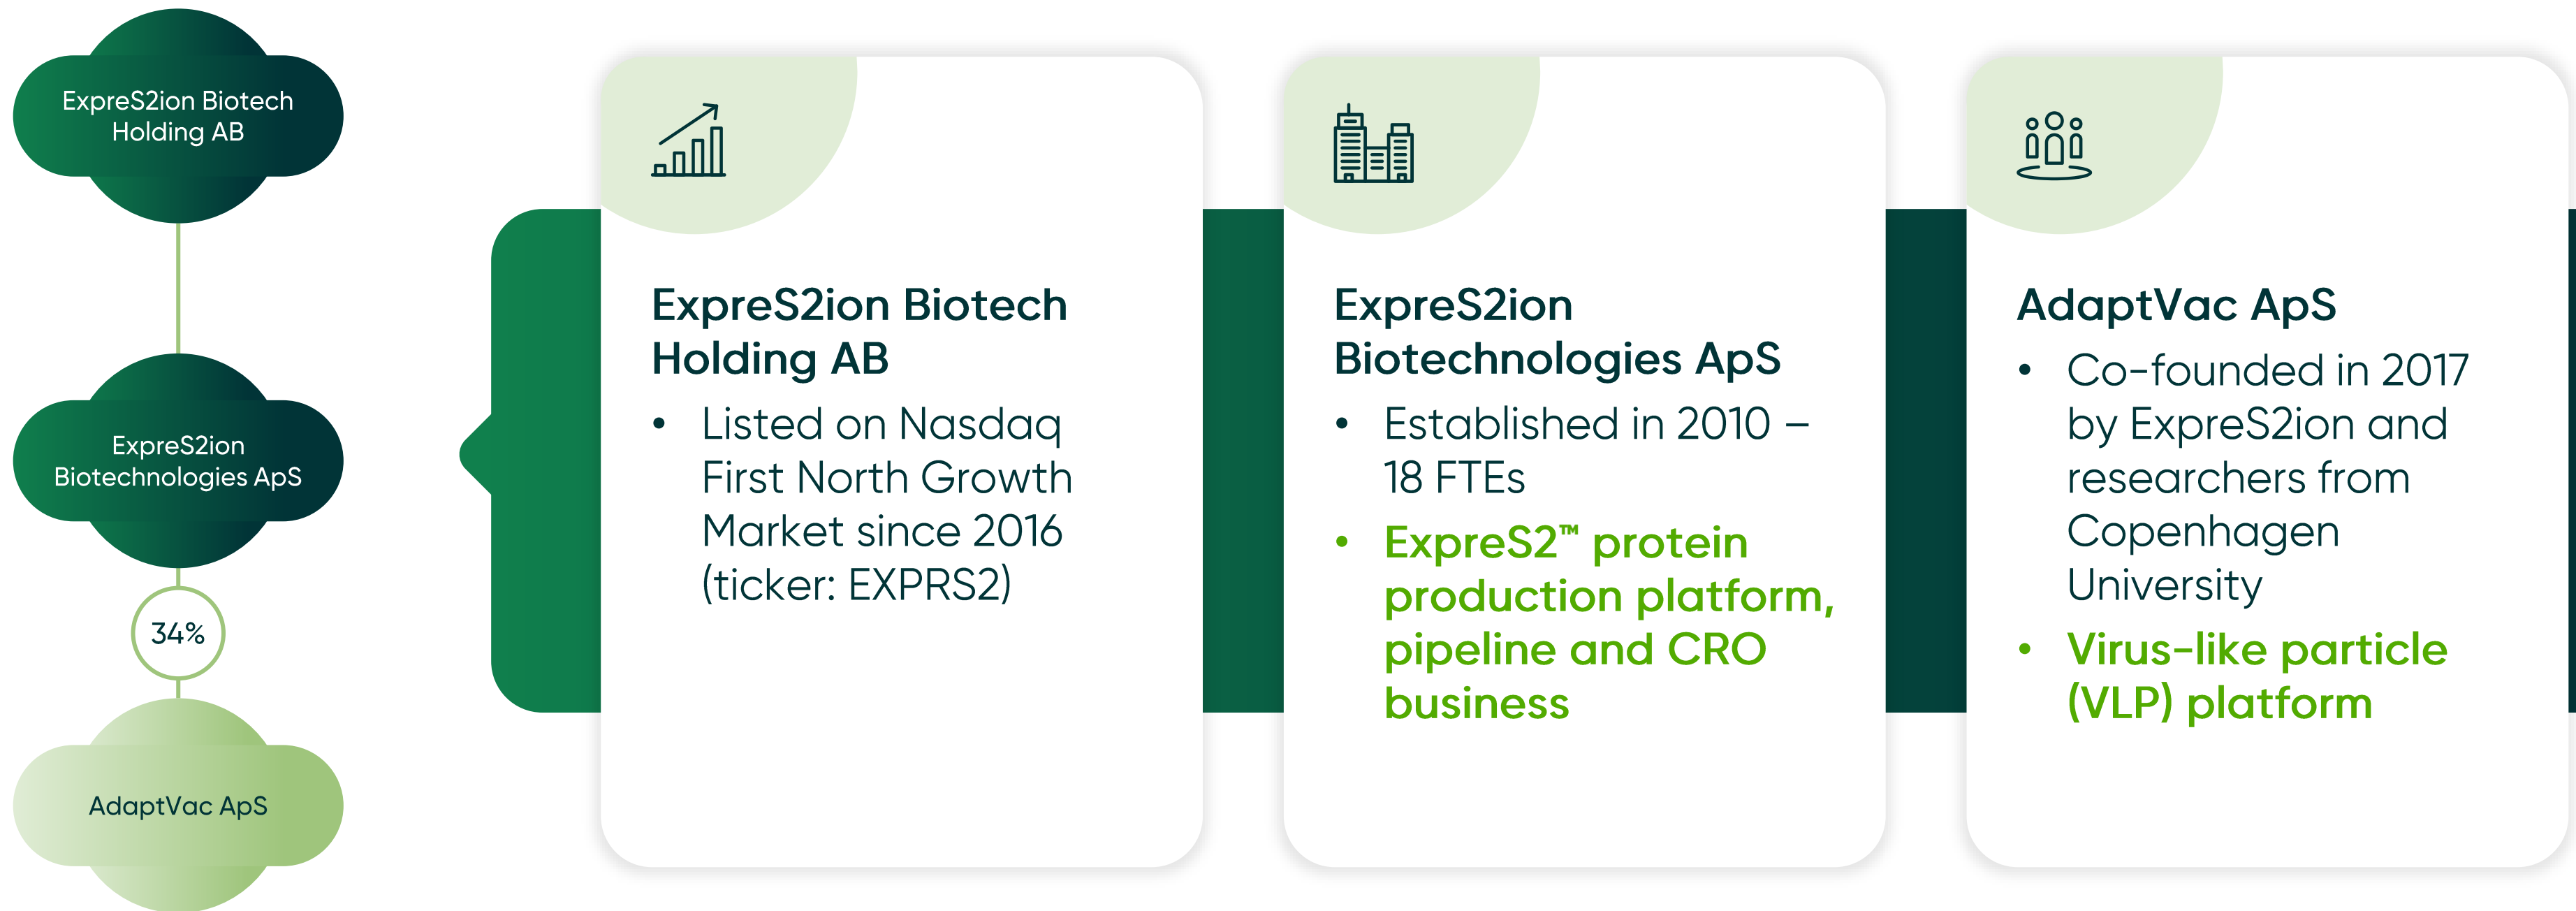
ExpreS2ion Biotech Holding AB

ExpreS2ion Biotechnologies ApS

34%

AdaptVac ApS

ExpreS2ion Biotech Holding AB

- Listed on Nasdaq First North Growth Market since 2016 (ticker: EXPRS2)

ExpreS2ion Biotechnologies ApS

- Established in 2010 – 18 FTEs
- ExpreS2™ protein production platform, pipeline and CRO business

AdaptVac ApS

- Co-founded in 2017 by ExpreS2ion and researchers from Copenhagen University
- Virus-like particle (VLP) platform